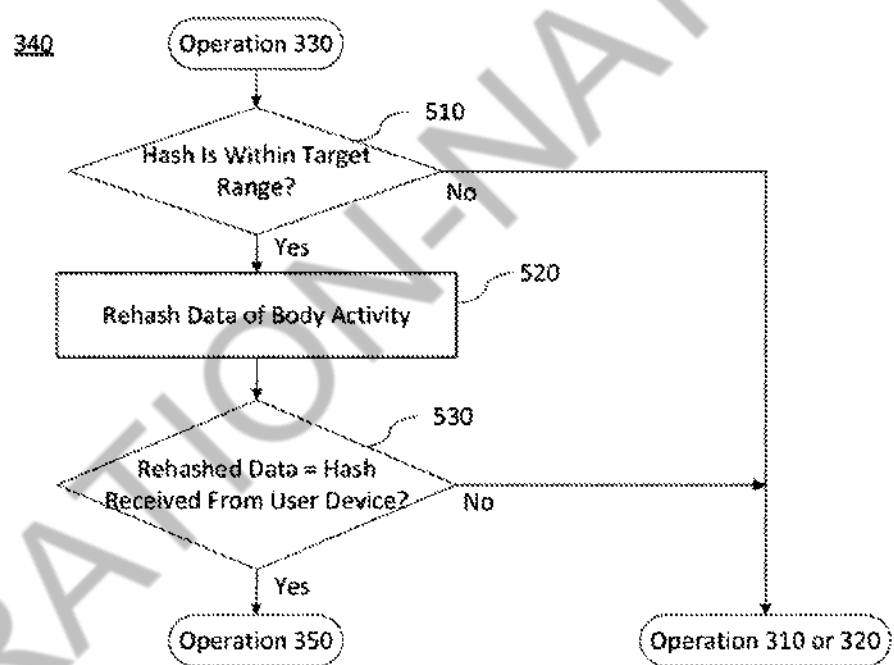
340

Operation 330

510

Hash Is Within Target Range?

No

Yes

520

Rehash Data of Body Activity

530

Rehashed Data = Hash Received From User Device?

No

Yes

Operation 350

Operation 310 or 320

RATION-NA